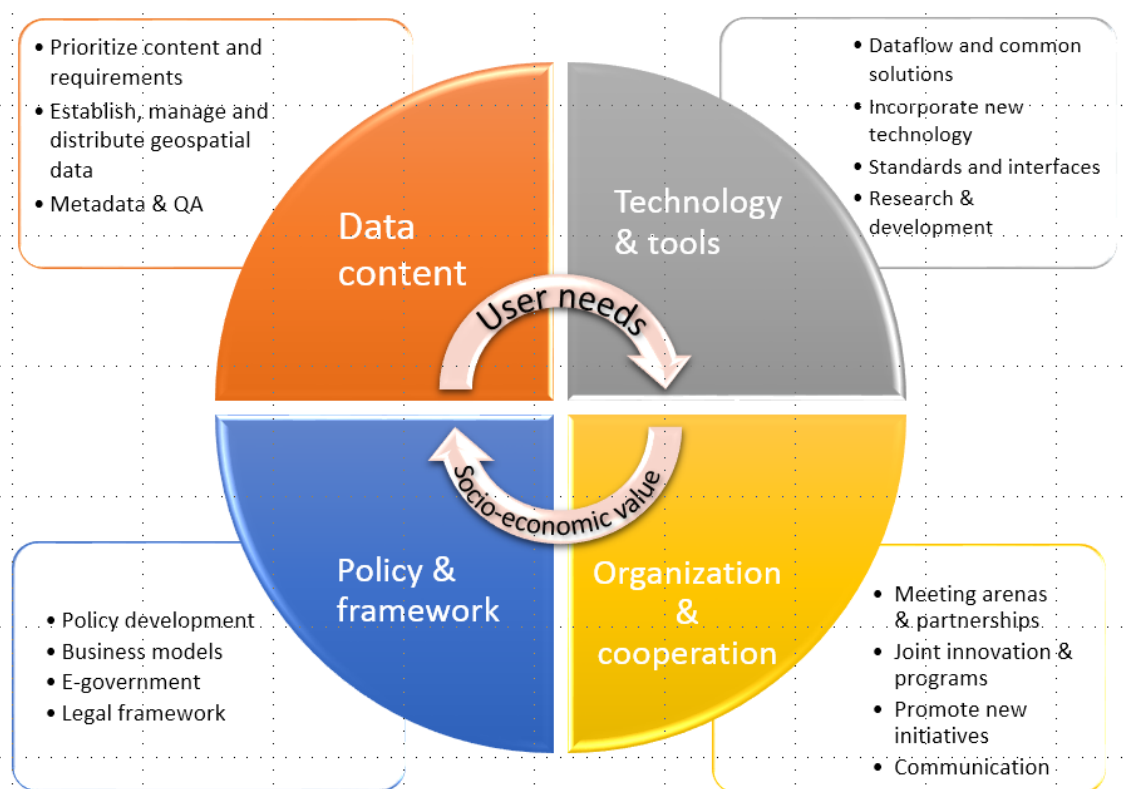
• Prioritize content and requirements
• Establish, manage and distribute geospatial data
• Metadata & QA

• Dataflow and common solutions
• Incorporate new technology
• Standards and interfaces
• Research & development

Data content

Technology & tools

User needs

Socio-economic value

Policy & framework

Organization & cooperation

• Policy development
• Business models
• E-government
• Legal framework

• Meeting arenas & partnerships
• Joint innovation & programs
• Promote new initiatives
• Communication